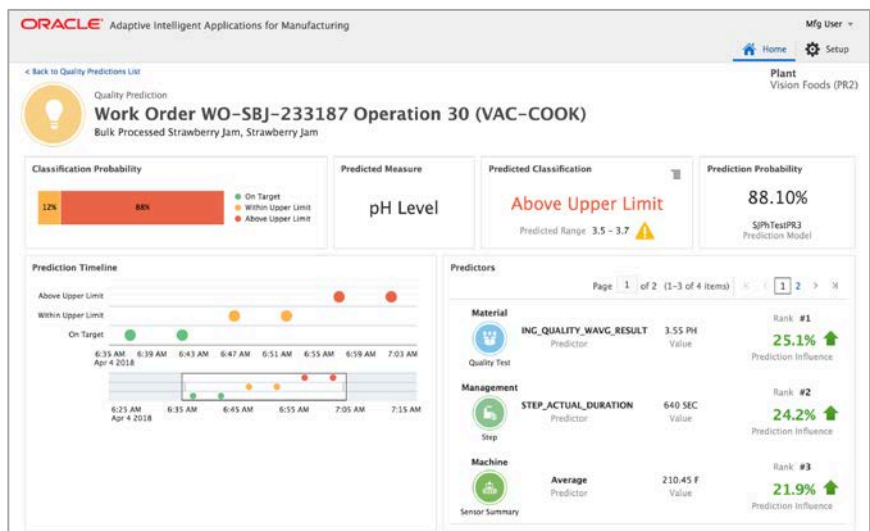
ORACLE Adaptive Intelligent Applications for Manufacturing

Mfg User

Home Setup

< Back to Quality Predictions List

Plant
Vision Foods (PR2)

Quality Prediction

Work Order WO-SBJ-233187 Operation 30 (VAC-COOK)

Bulk Processed Strawberry Jam, Strawberry Jam

Classification Probability

12% 88%

On Target
Within Upper Limit
Above Upper Limit

Predicted Measure

pH Level

Predicted Classification

Above Upper Limit

Predicted Range 3.5 - 3.7

Prediction Probability

88.10%

SJPhTestPR3
Prediction Model

Prediction Timeline

Above Upper Limit
Within Upper Limit
On Target

6:35 AM Apr 4 2018 6:39 AM 6:43 AM 6:47 AM 6:51 AM 6:55 AM 6:59 AM 7:03 AM

6:25 AM Apr 4 2018 6:35 AM 6:45 AM 6:55 AM 7:05 AM 7:15 AM

Predictors

Page 1 of 2 (1-3 of 4 items) 1 2

Material

Quality Test

ING_QUALITY_WAVG_RESULT
Predictor

3.55 PH
Value

Rank #1

25.1%

Prediction Influence

Management

Step

STEP_ACTUAL_DURATION
Predictor

640 SEC
Value

Rank #2

24.2%

Prediction Influence

Machine

Sensor Summary

Average
Predictor

210.45 F
Value

Rank #3

21.9%

Prediction Influence